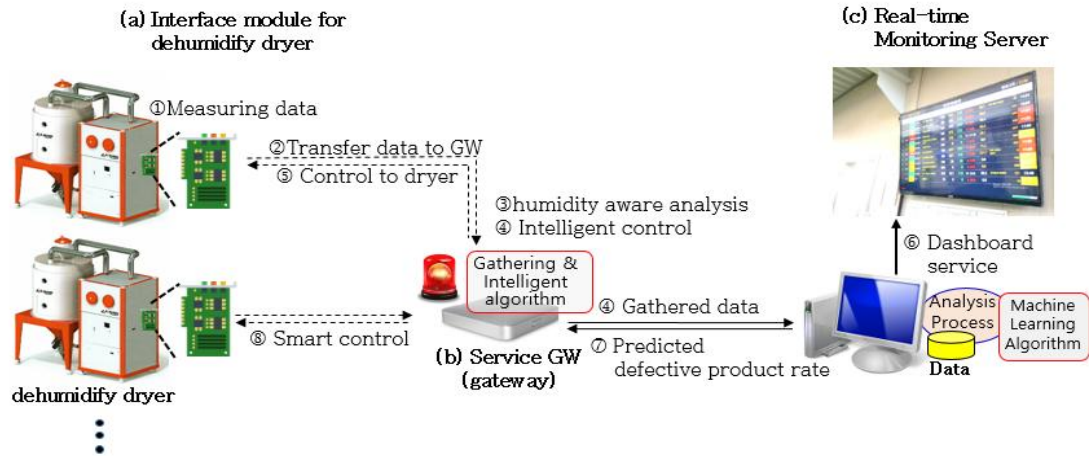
(a) Interface module for dehumidify dryer

(c) Real-time Monitoring Server

①Measuring data

②Transfer data to GW

⑤ Control to dryer

③humidity aware analysis

④ Intelligent control

⑥ Dashboard service

Gathering & Intelligent algorithm

④ Gathered data

Analysis Process

Machine Learning Algorithm

⑧ Smart control

(b) Service GW (gateway)

⑦ Predicted defective product rate

Data

dehumidify dryer